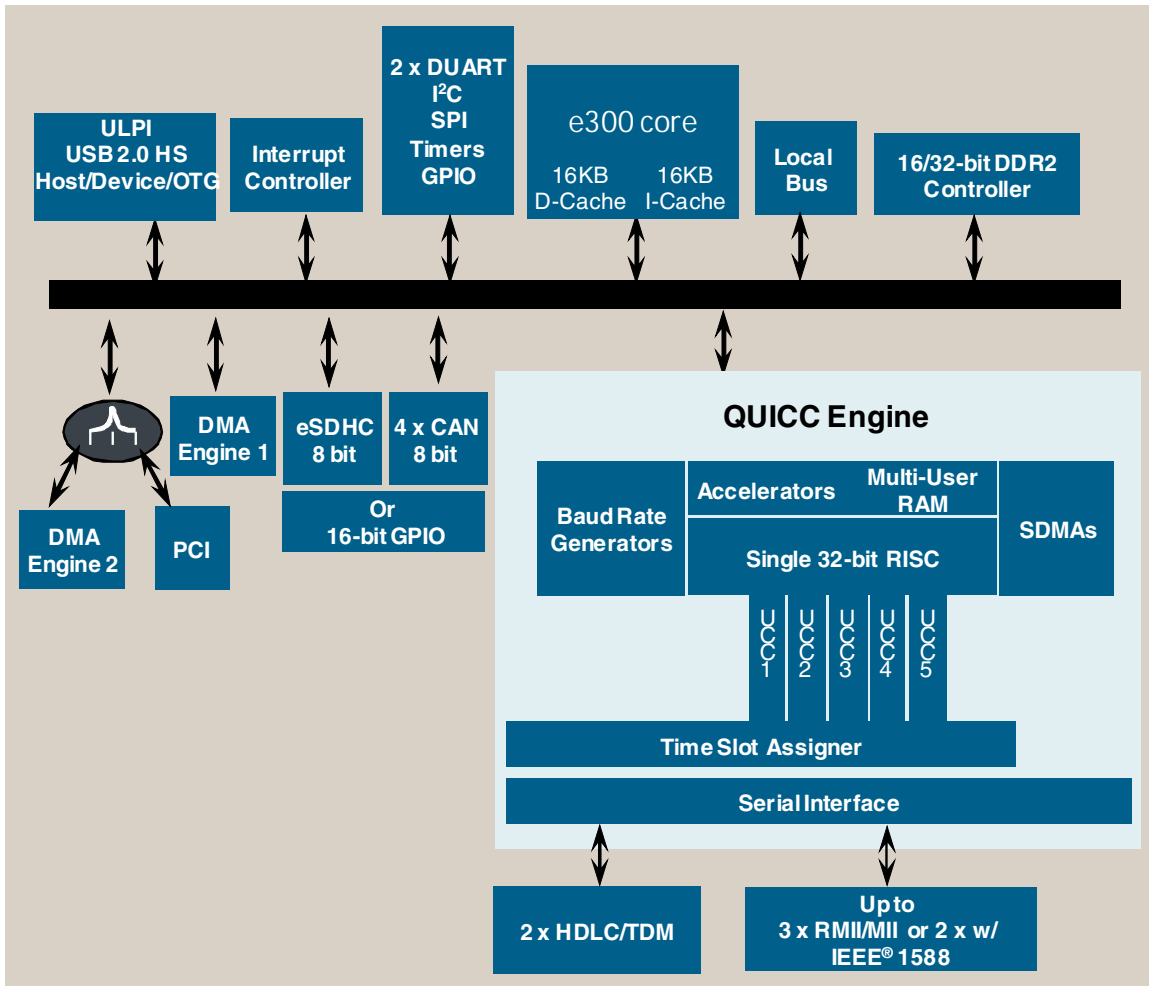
ULPI
USB 2.0 HS
Host/Device/OTG

Interrupt
Controller

2 x DUART
$I^2C$
SPI
Timers
GPIO

e300 core
16KB
D-Cache
16KB
I-Cache

Local
Bus

16/32-bit DDR2
Controller

DMA
Engine 1

eSDHC
8 bit

4 x CAN
8 bit

Or
16-bit GPIO

DMA
Engine 2

PCI

QUICC Engine

Baud Rate
Generators

Accelerators

Multi-User
RAM

SDMAs

Single 32-bit RISC

UCC1

UCC2

UCC3

UCC4

UCC5

Time Slot Assigner

Serial Interface

2 x HDLC/TDM

Up to
3 x RMII/MII or 2 x w/
IEEE® 1588